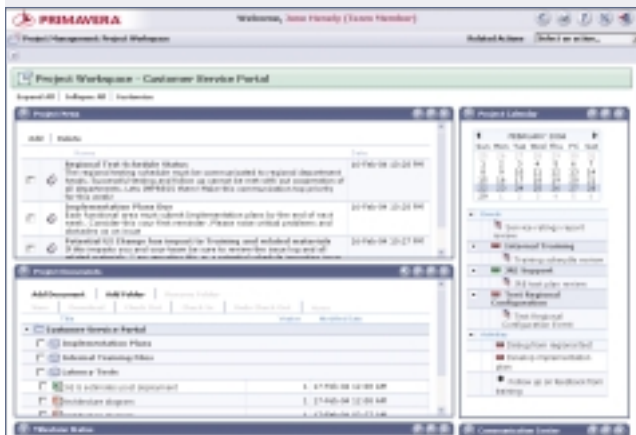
PRIMAVERA

Welcome, Jane Hendy (Team Member)

Project Management: Project Workspace

Related Actions: Select an action...

Project Workspace - Customer Service Portal

Expand All | Collapse All | Customize

Project News

Add | Delete

| | Name | Date |
|---|---|---|
| | Regional Test Schedule Status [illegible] | 10-Feb-04 10:28 PM |
| | Implementation Plans Due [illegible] | 10-Feb-04 10:26 PM |
| | Potential EJ Change has impact to Training and related materials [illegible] | 10-Feb-04 10:27 PM |

Project Documents

Add Document | Add Folder | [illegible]

| Title | Status | Modified On |
|---|---|---|
| Customer Service Portal | | |
| Implementation Plans | | |
| Internal Training Files | | |
| Latency Tests | | |
| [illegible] | 1 | 17-Feb-04 10:00 AM |
| Architecture diagram | 1 | 17-Feb-04 10:00 AM |
| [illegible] | 1 | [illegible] |

Project Calendar

February 2004

Sun. Mon. Tue. Wed. Thu. Fri. Sat.

Events

Service rating report review

Internal Training

Training schedule review

JKL Support

JKL test plan review

Test Regional Configuration

Test Regional Configuration Event

Activities

Debug from regression

Review implementation plan

Follow up on feedback from training

Milestone Status

Communication Center